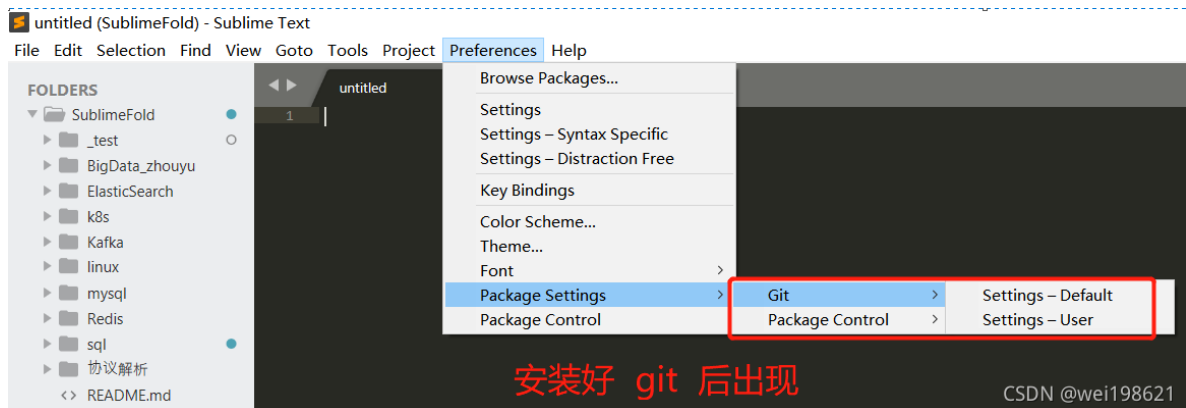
untitled (SublimeFold) - Sublime Text

File Edit Selection Find View Goto Tools Project Preferences Help

FOLDERS
SublimeFold
_test
BigData_zhouyu
ElasticSearch
k8s
Kafka
linux
mysql
Redis
sql
协议解析
README.md

untitled
1

Browse Packages...
Settings
Settings – Syntax Specific
Settings – Distraction Free
Key Bindings
Color Scheme...
Theme...
Font
Package Settings
Package Control

Git
Package Control

Settings – Default
Settings – User

安装好 git 后出现

CSDN @wei198621